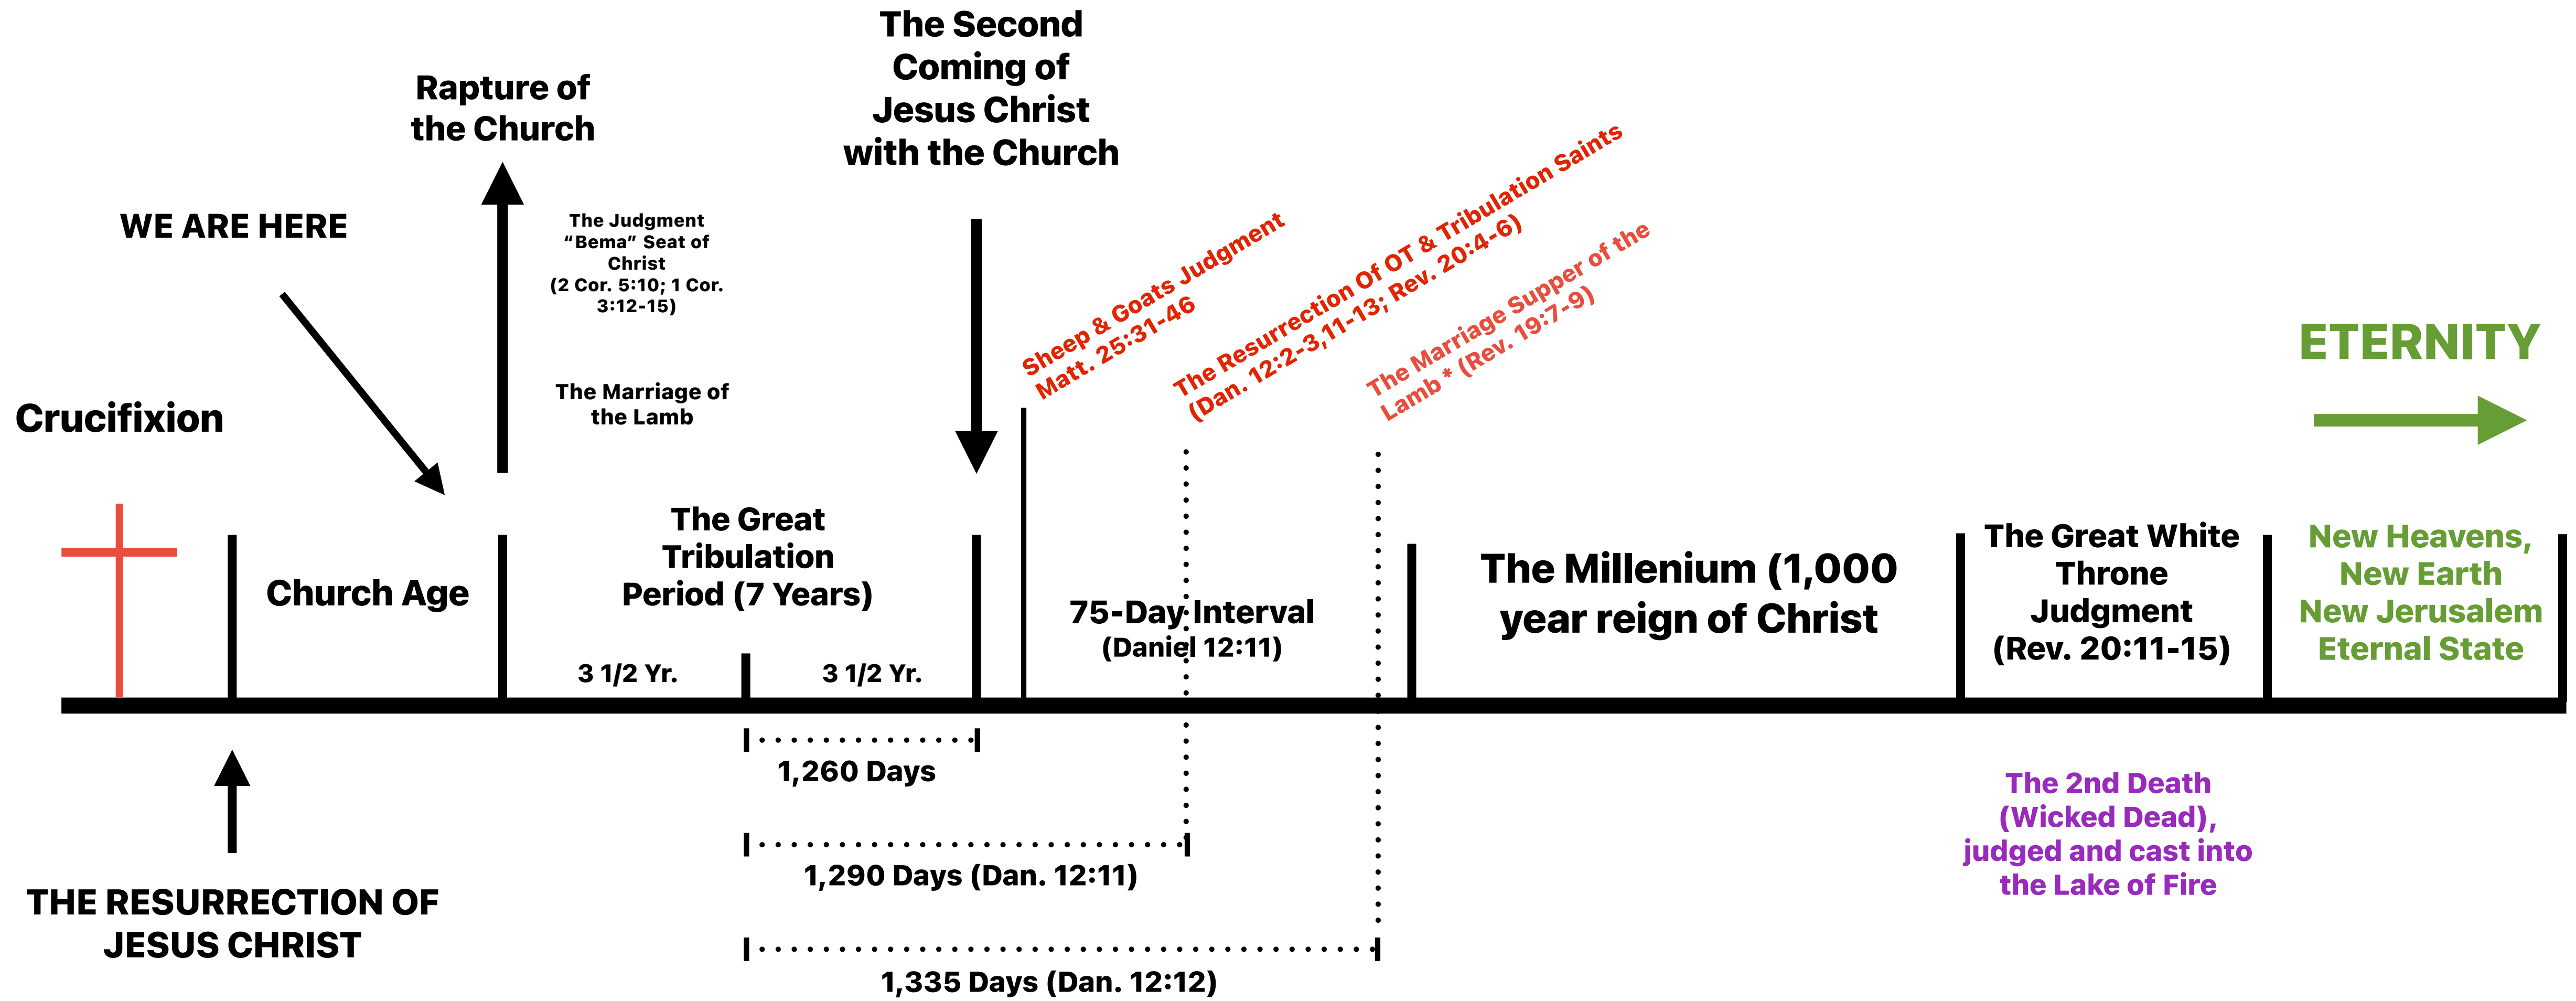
The Second Coming of Jesus Christ with the Church

Rapture of the Church

WE ARE HERE

The Judgment "Bema" Seat of Christ (2 Cor. 5:10; 1 Cor. 3:12-15)

The Marriage of the Lamb

Sheep & Goats Judgment Matt. 25:31-46

The Resurrection Of OT & Tribulation Saints (Dan. 12:2-3,11-13; Rev. 20:4-6)

The Marriage Supper of the Lamb * (Rev. 19:7-9)

ETERNITY

Crucifixion

Church Age

The Great Tribulation Period (7 Years)

3 1/2 Yr.

3 1/2 Yr.

75-Day Interval (Daniel 12:11)

The Millenium (1,000 year reign of Christ

The Great White Throne Judgment (Rev. 20:11-15)

New Heavens, New Earth New Jerusalem Eternal State

1,260 Days

1,290 Days (Dan. 12:11)

1,335 Days (Dan. 12:12)

The 2nd Death (Wicked Dead), judged and cast into the Lake of Fire

THE RESURRECTION OF JESUS CHRIST